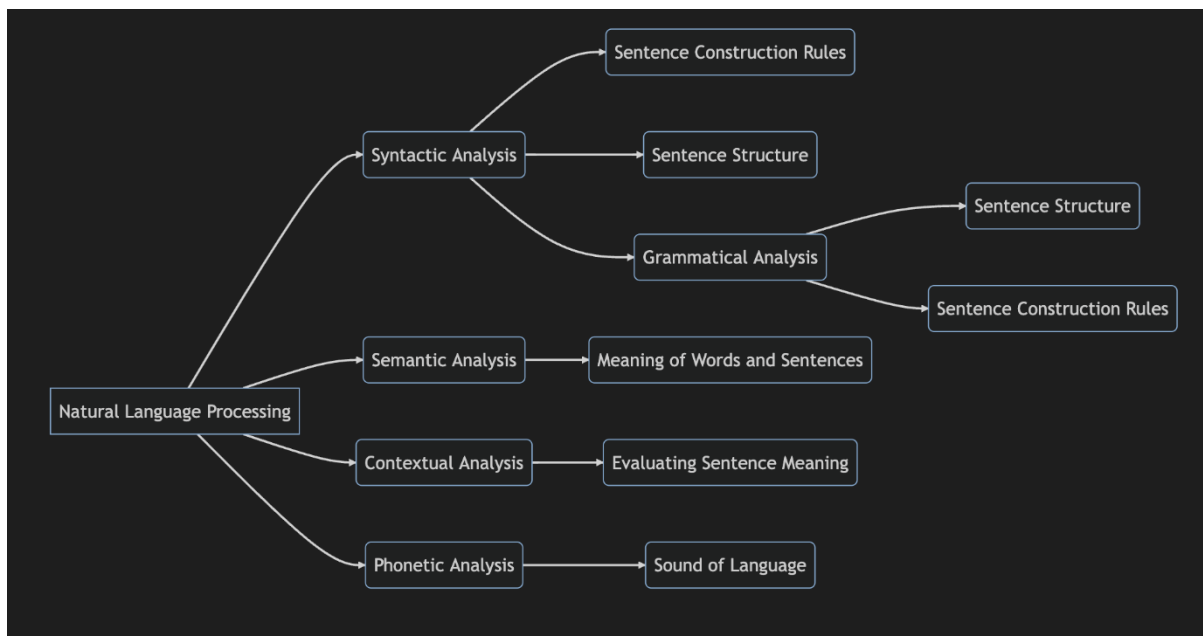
Natural Language Processing

Syntactic Analysis

Sentence Construction Rules

Sentence Structure

Grammatical Analysis

Sentence Structure

Sentence Construction Rules

Semantic Analysis

Meaning of Words and Sentences

Contextual Analysis

Evaluating Sentence Meaning

Phonetic Analysis

Sound of Language